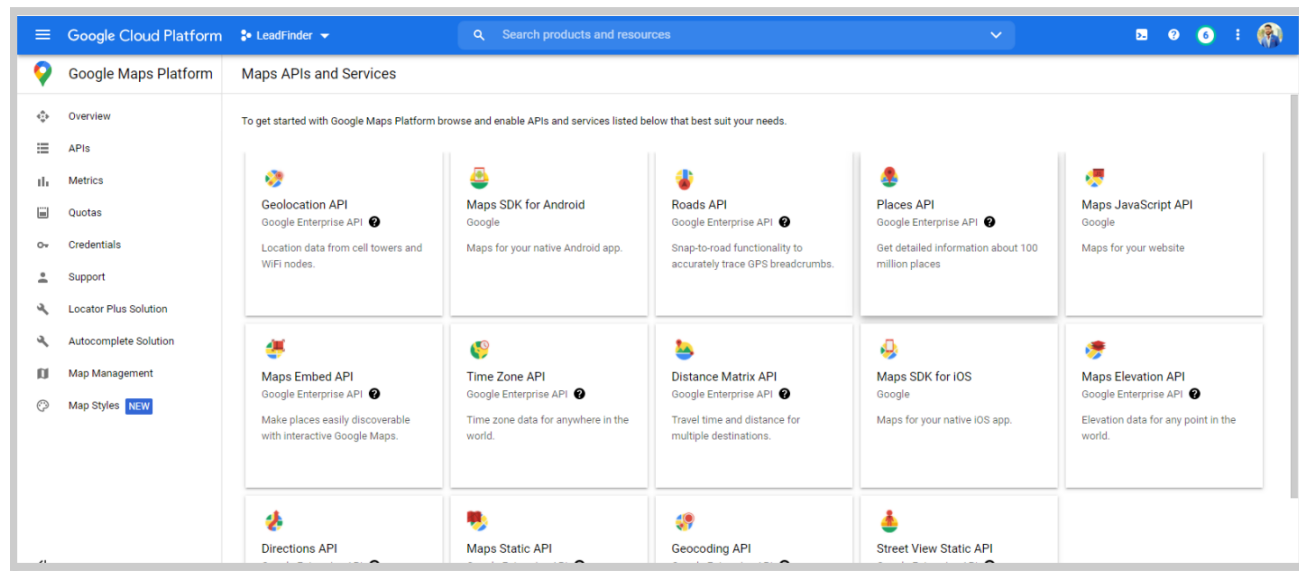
Google Cloud Platform LeadFinder

Search products and resources

6

Google Maps Platform

Maps APIs and Services

Overview
APIs
Metrics
Quotas
Credentials
Support
Locator Plus Solution
Autocomplete Solution
Map Management
Map Styles NEW

To get started with Google Maps Platform browse and enable APIs and services listed below that best suit your needs.

Geolocation API
Google Enterprise API
Location data from cell towers and WiFi nodes.

Maps SDK for Android
Google
Maps for your native Android app.

Roads API
Google Enterprise API
Snap-to-road functionality to accurately trace GPS breadcrumbs.

Places API
Google Enterprise API
Get detailed information about 100 million places

Maps JavaScript API
Google
Maps for your website

Maps Embed API
Google Enterprise API
Make places easily discoverable with interactive Google Maps.

Time Zone API
Google Enterprise API
Time zone data for anywhere in the world.

Distance Matrix API
Google Enterprise API
Travel time and distance for multiple destinations.

Maps SDK for iOS
Google
Maps for your native iOS app.

Maps Elevation API
Google Enterprise API
Elevation data for any point in the world.

Directions API
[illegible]

Maps Static API
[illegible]

Geocoding API
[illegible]

Street View Static API
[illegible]